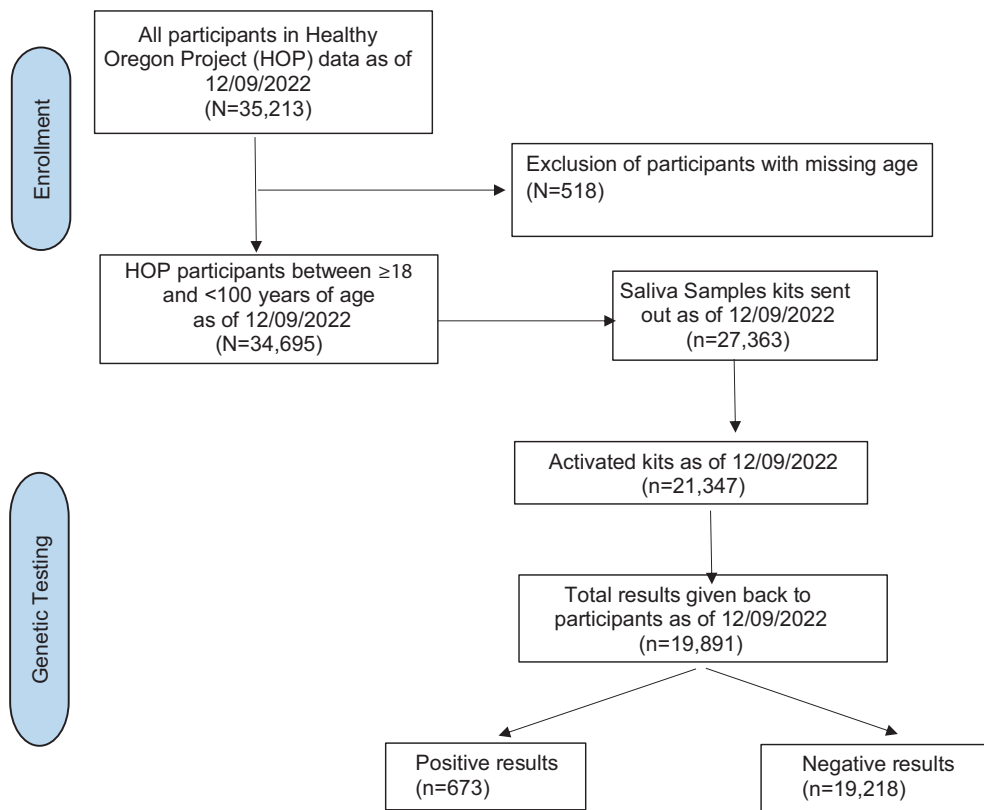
Enrollment

All participants in Healthy Oregon Project (HOP) data as of 12/09/2022 (N=35,213)

Exclusion of participants with missing age (N=518)

HOP participants between ≥18 and <100 years of age as of 12/09/2022 (N=34,695)

Saliva Samples kits sent out as of 12/09/2022 (n=27,363)

Genetic Testing

Activated kits as of 12/09/2022 (n=21,347)

Total results given back to participants as of 12/09/2022 (n=19,891)

Positive results (n=673)

Negative results (n=19,218)